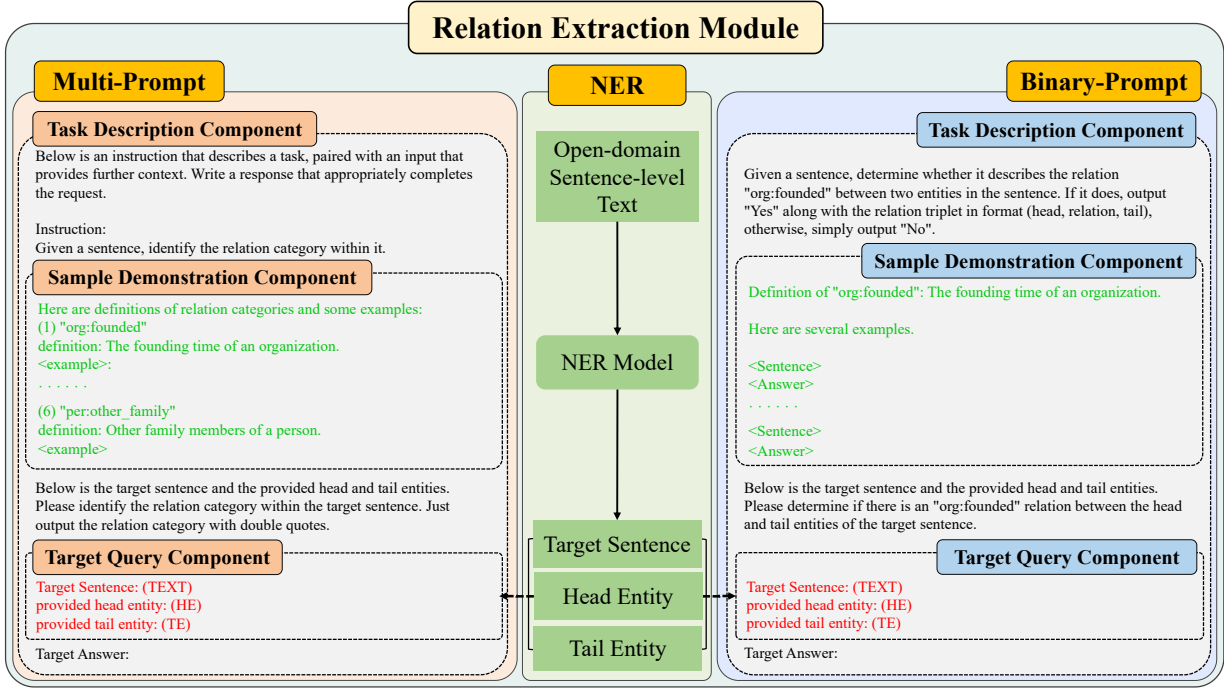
Relation Extraction Module

Multi-Prompt

Task Description Component

Below is an instruction that describes a task, paired with an input that provides further context. Write a response that appropriately completes the request.

Instruction:
Given a sentence, identify the relation category within it.

Sample Demonstration Component

Here are definitions of relation categories and some examples:
(1) "org:founded"
definition: The founding time of an organization.
<example>:
. . . . . .
(6) "per:other_family"
definition: Other family members of a person.
<example>

Below is the target sentence and the provided head and tail entities. Please identify the relation category within the target sentence. Just output the relation category with double quotes.

Target Query Component

Target Sentence: (TEXT)
provided head entity: (HE)
provided tail entity: (TE)

Target Answer:

NER

Open-domain Sentence-level Text

NER Model

Target Sentence

Head Entity

Tail Entity

Binary-Prompt

Task Description Component

Given a sentence, determine whether it describes the relation "org:founded" between two entities in the sentence. If it does, output "Yes" along with the relation triplet in format (head, relation, tail), otherwise, simply output "No".

Sample Demonstration Component

Definition of "org:founded": The founding time of an organization.

Here are several examples.

<Sentence>
<Answer>
. . . . . .
<Sentence>
<Answer>

Below is the target sentence and the provided head and tail entities. Please determine if there is an "org:founded" relation between the head and tail entities of the target sentence.

Target Query Component

Target Sentence: (TEXT)
provided head entity: (HE)
provided tail entity: (TE)

Target Answer: